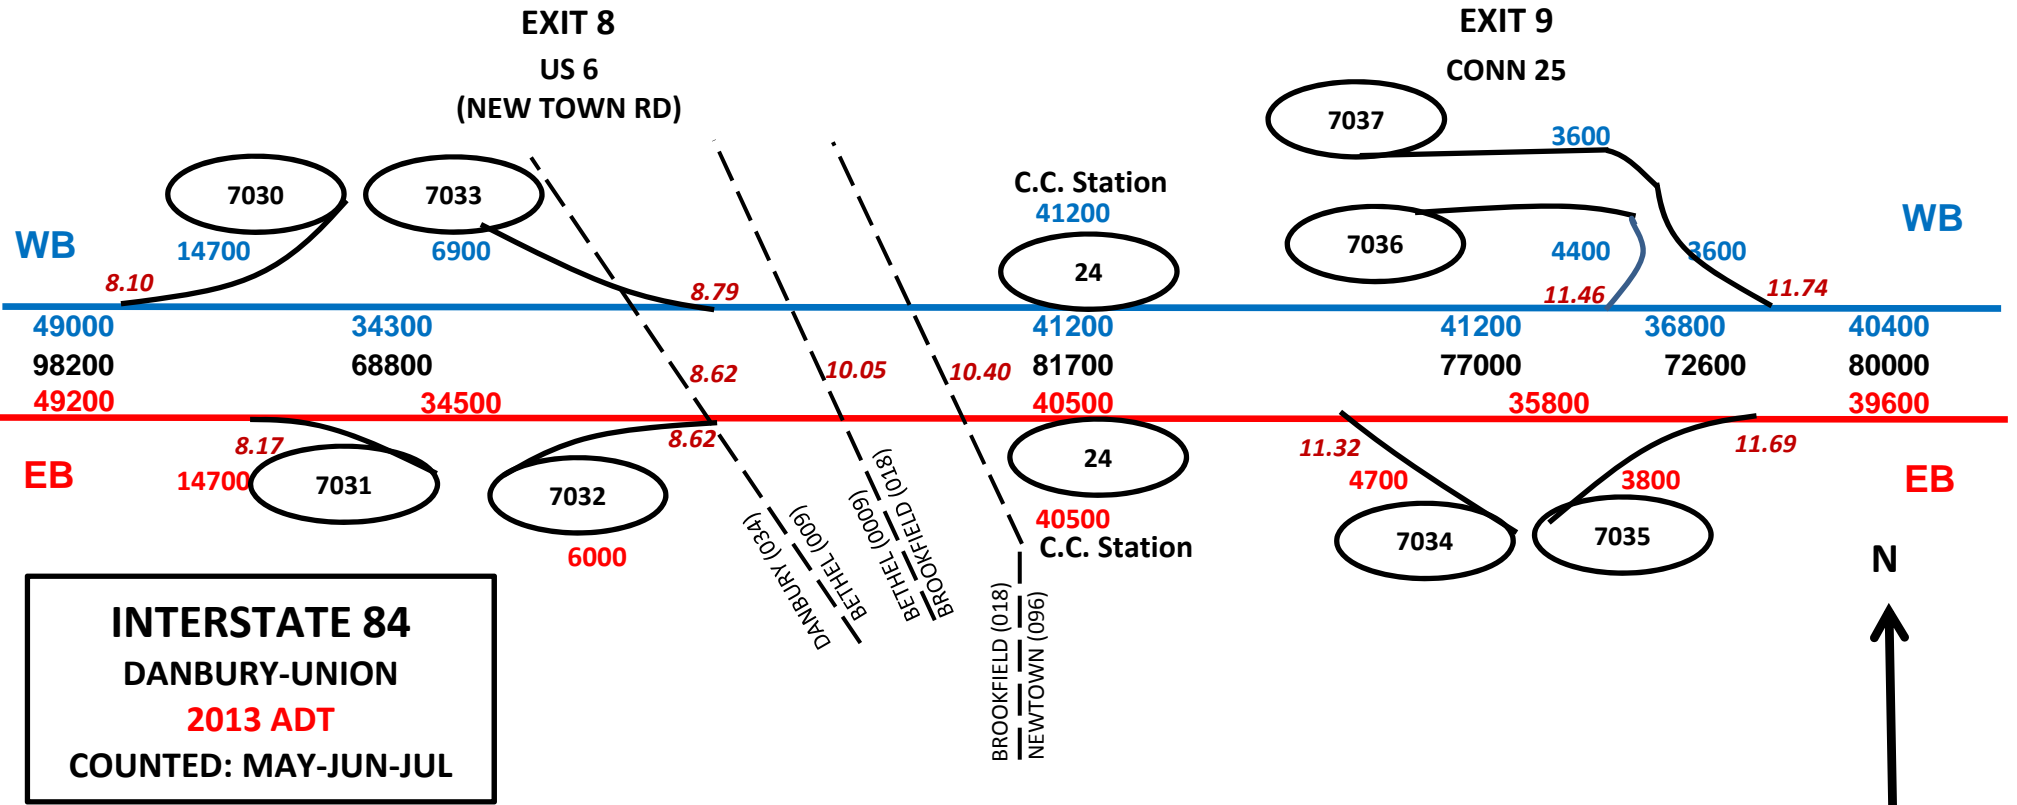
EXIT 8
US 6
(NEW TOWN RD)

EXIT 9
CONN 25

7037
3600

7030
7033

C.C. Station
41200

7036
4400
3600

WB
14700
6900
24
WB
8.10
8.79
11.46
11.74

49000
34300
41200
41200
36800
40400
98200
68800
81700
77000
72600
80000
8.62
10.05
10.40
49200
34500
40500
35800
39600
8.17
8.62
24
11.32
11.69
EB
14700
7031
7032
4700
3800
EB
40500
C.C. Station
7034
7035
6000
DANBURY (034)
BETHEL (009)
BETHEL (009)
BROOKFIELD (018)
BROOKFIELD (018)
NEWTOWN (096)
N

INTERSTATE 84
DANBURY-UNION
2013 ADT
COUNTED: MAY-JUN-JUL